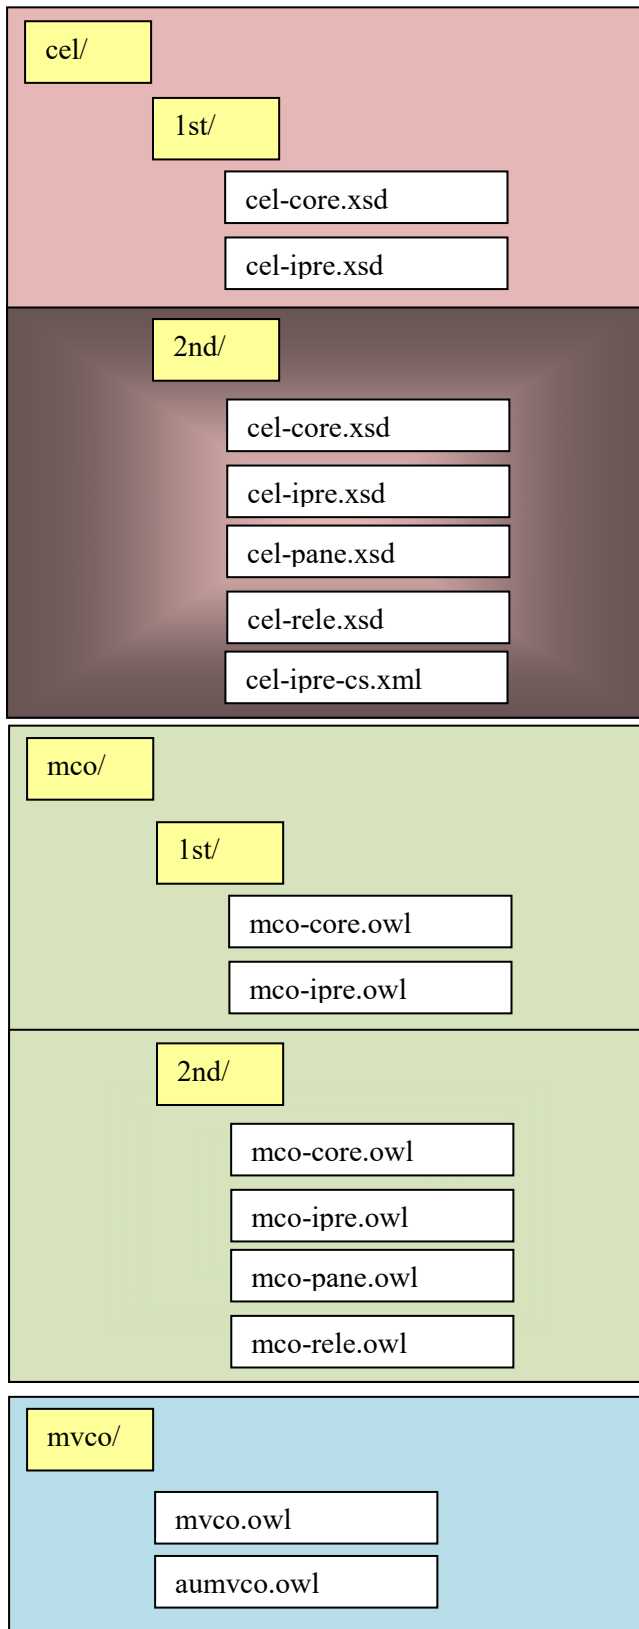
cel/

1st/

cel-core.xsd

cel-ipre.xsd

2nd/

cel-core.xsd

cel-ipre.xsd

cel-pane.xsd

cel-rele.xsd

cel-ipre-cs.xml

mco/

1st/

mco-core.owl

mco-ipre.owl

2nd/

mco-core.owl

mco-ipre.owl

mco-pane.owl

mco-rele.owl

mvco/

mvco.owl

aumvco.owl